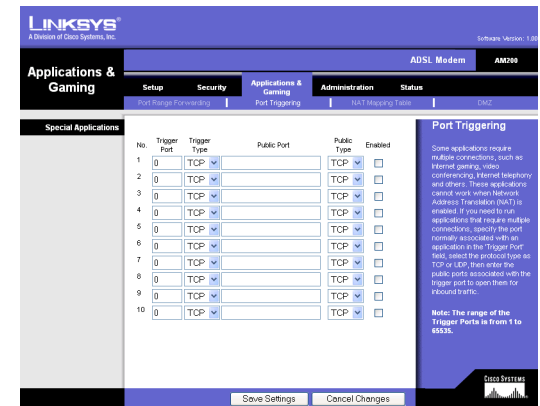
LINKSYS®
A Division of Cisco Systems, Inc.

Software Version: 1.0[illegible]

ADSL Modem AM200

Applications & Gaming

Setup | Security | Applications & Gaming | Administration | Status

Port Range Forwarding | Port Triggering | NAT Mapping Table | DMZ

Special Applications

| No. | Trigger Port | Trigger Type | Public Port | Public Type | Enabled |
|---|---|---|---|---|---|
| 1 | 0 | TCP | | TCP | |
| 2 | 0 | TCP | | TCP | |
| 3 | 0 | TCP | | TCP | |
| 4 | 0 | TCP | | TCP | |
| 5 | 0 | TCP | | TCP | |
| 6 | 0 | TCP | | TCP | |
| 7 | 0 | TCP | | TCP | |
| 8 | 0 | TCP | | TCP | |
| 9 | 0 | TCP | | TCP | |
| 10 | 0 | TCP | | TCP | |

Port Triggering

Some applications require multiple connections, such as Internet gaming, video conferencing, Internet telephony and others. These applications cannot work when Network Address Translation (NAT) is enabled. If you need to run applications that require multiple connections, specify the port normally associated with an application in the "Trigger Port" field, select the protocol type as TCP or UDP, then enter the public ports associated with the trigger port to open them for inbound traffic.

Note: The range of the Trigger Ports is from 1 to 65535.

Save Settings Cancel Changes

CISCO SYSTEMS